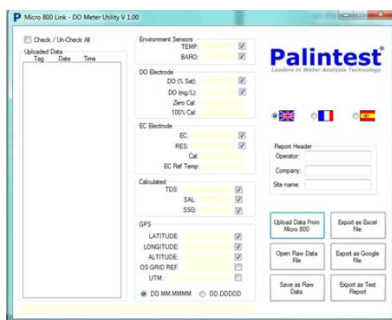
P Micro 800 Link - DO Meter Utility V 1.00

Check / Un-Check All

Uploaded Data
Tag Date Time

Environment Sensors
TEMP:
BARO:

DO Electrode
DO (% Sat):
DO (mg/L):
Zero Cal:
100% Cal:

EC Electrode
EC:
RES:
Cal:
EC Ref Temp:

Calculated
TDS:
SAL:
SSG:

GPS
LATITUDE:
LONGITUDE:
ALTITUDE:
OS GRID REF:
UTM:

DD MM.MMMM DD.DDDDD

Palintest®
Leaders in Water Analysis Technology

Report Header
Operator:
Company:
Site name:

Upload Data From Micro 800

Export as Excel File

Open Raw Data File

Export as Google File

Save as Raw Data

Export as Text Report